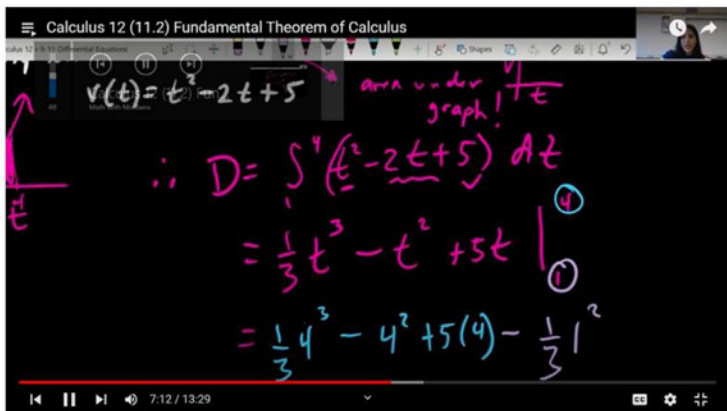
Calculus 12 (11.2) Fundamental Theorem of Calculus

culus 12 • 9-11 Differential Equations

Shapes

$v(t) = t^2 - 2t + 5$

area under graph! $v$ $t$

$t$

$\therefore D = \int_1^4 (t^2 - 2t + 5)\, dt$

$= \frac{1}{3}t^3 - t^2 + 5t \Big|_1^4$

$= \frac{1}{3}4^3 - 4^2 + 5(4) - \frac{1}{3}1^2$

7:12 / 13:29